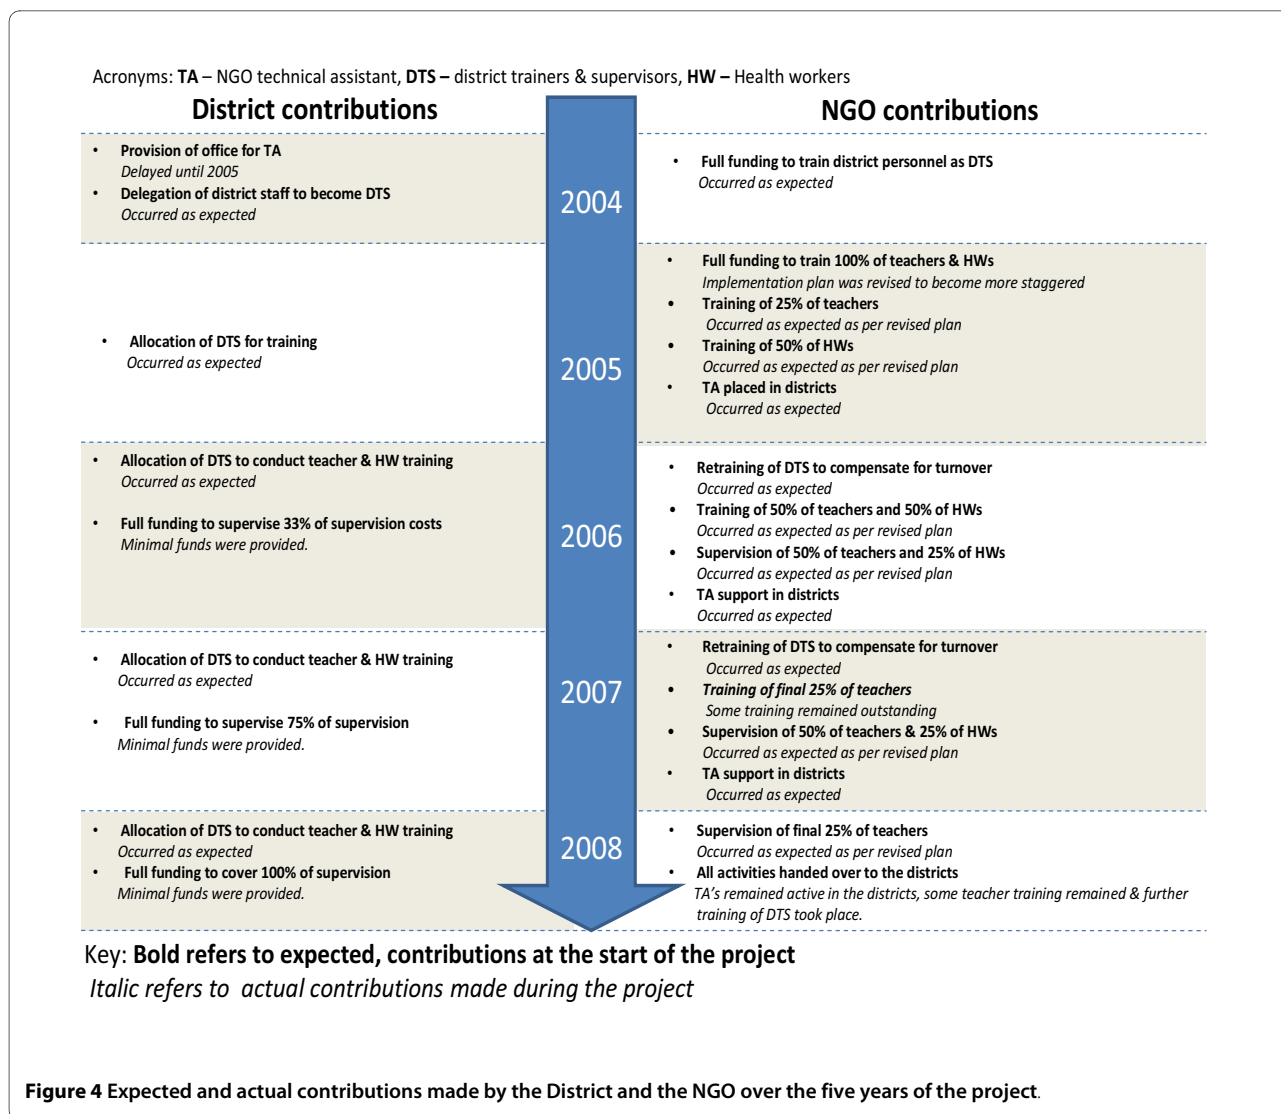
Acronyms: **TA** – NGO technical assistant, **DTS –** district trainers & supervisors, **HW –** Health workers

District contributions

NGO contributions

2004

- Provision of office for TA
  Delayed until 2005
- Delegation of district staff to become DTS
  Occurred as expected

- Full funding to train district personnel as DTS
  Occurred as expected

2005

- Allocation of DTS for training
  Occurred as expected

- Full funding to train 100% of teachers & HWs
  Implementation plan was revised to become more staggered
- Training of 25% of teachers
  Occurred as expected as per revised plan
- Training of 50% of HWs
  Occurred as expected as per revised plan
- TA placed in districts
  Occurred as expected

2006

- Allocation of DTS to conduct teacher & HW training
  Occurred as expected
- Full funding to supervise 33% of supervision costs
  Minimal funds were provided.

- Retraining of DTS to compensate for turnover
  Occurred as expected
- Training of 50% of teachers and 50% of HWs
  Occurred as expected as per revised plan
- Supervision of 50% of teachers and 25% of HWs
  Occurred as expected as per revised plan
- TA support in districts
  Occurred as expected

2007

- Allocation of DTS to conduct teacher & HW training
  Occurred as expected
- Full funding to supervise 75% of supervision
  Minimal funds were provided.

- Retraining of DTS to compensate for turnover
  Occurred as expected
- *Training of final 25% of teachers*
  Some training remained outstanding
- Supervision of 50% of teachers & 25% of HWs
  Occurred as expected as per revised plan
- TA support in districts
  Occurred as expected

2008

- Allocation of DTS to conduct teacher & HW training
  Occurred as expected
- Full funding to cover 100% of supervision
  Minimal funds were provided.

- Supervision of final 25% of teachers
  Occurred as expected as per revised plan
- All activities handed over to the districts
  TA's remained active in the districts, some teacher training remained & further training of DTS took place.

Key: **Bold refers to expected, contributions at the start of the project**
*Italic refers to actual contributions made during the project*

**Figure 4** **Expected and actual contributions made by the District and the NGO over the five years of the project**.